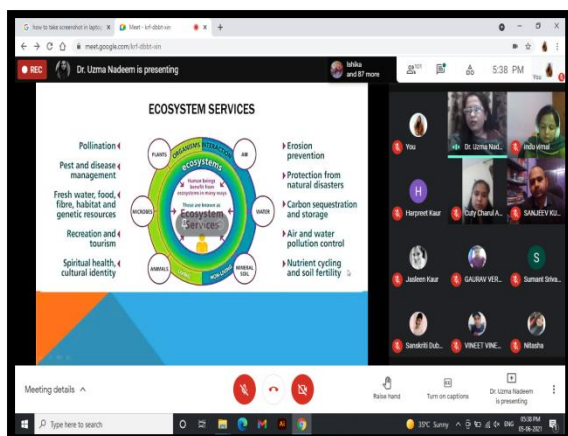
G how to take screenshot in lapto × Meet - krf-dbbt-xin × +

meet.google.com/krf-dbbt-xin

REC Dr. Uzma Nadeem is presenting

Ishika and 87 more

101

5:38 PM

You

ECOSYSTEM SERVICES

Pollination

Pest and disease management

Fresh water, food, fibre, habitat and genetic resources

Recreation and tourism

Spiritual health, cultural identity

PLANTS

ORGANISMS INTERACTION

AIR

ecosystems

Human beings benefit from ecosystems in many ways

These are known as

Ecosystem Services

MICROBES

WATER

ANIMALS

LIVING

NON-LIVING

MINERAL SOIL

Erosion prevention

Protection from natural disasters

Carbon sequestration and storage

Air and water pollution control

Nutrient cycling and soil fertility

You

Dr. Uzma Nad...

indu vimal

Harpreet Kaur

Cuty Charul A...

SANJEEV KU...

Jasleen Kaur

GAURAV VER...

Sumant Sriva...

Sanskriti Dub...

VINEET VINE...

Nitasha

Meeting details ^

Raise hand

Turn on captions

Dr. Uzma Nadeem is presenting

Type here to search

35°C Sunny

ENG

05:38 PM
05-06-2021